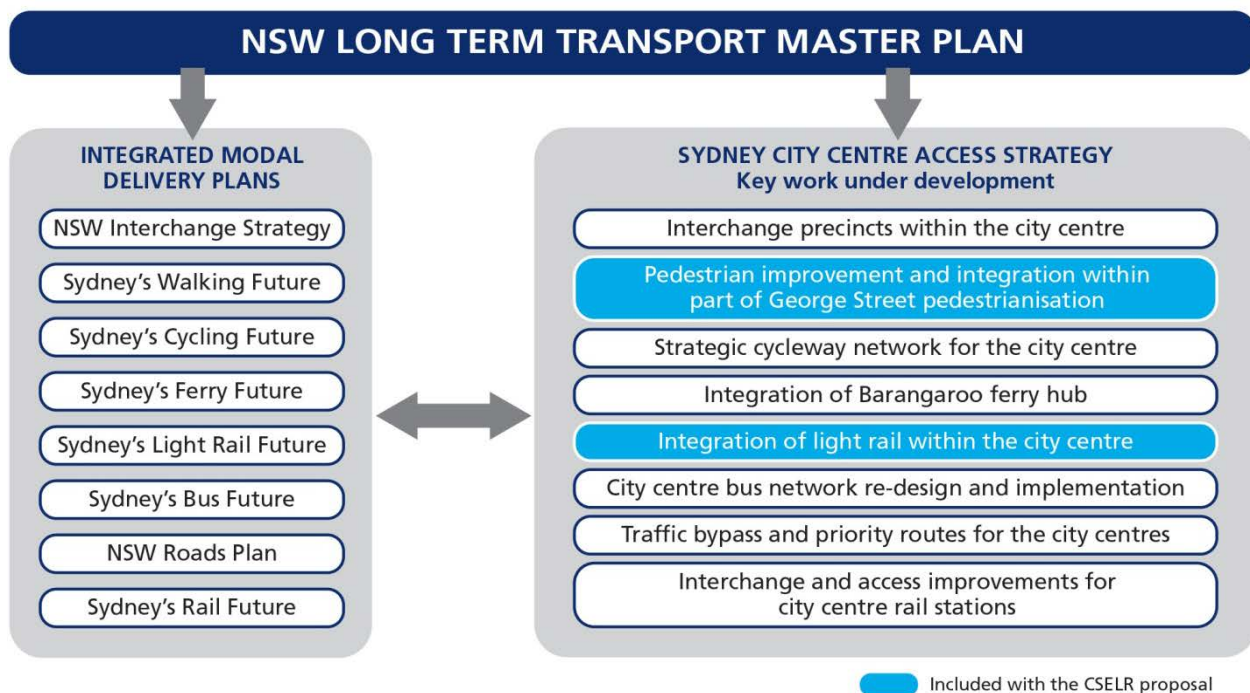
NSW LONG TERM TRANSPORT MASTER PLAN

INTEGRATED MODAL DELIVERY PLANS

NSW Interchange Strategy

Sydney's Walking Future

Sydney's Cycling Future

Sydney's Ferry Future

Sydney's Light Rail Future

Sydney's Bus Future

NSW Roads Plan

Sydney's Rail Future

SYDNEY CITY CENTRE ACCESS STRATEGY
Key work under development

Interchange precincts within the city centre

Pedestrian improvement and integration within part of George Street pedestrianisation

Strategic cycleway network for the city centre

Integration of Barangaroo ferry hub

Integration of light rail within the city centre

City centre bus network re-design and implementation

Traffic bypass and priority routes for the city centres

Interchange and access improvements for city centre rail stations

Included with the CSELR proposal